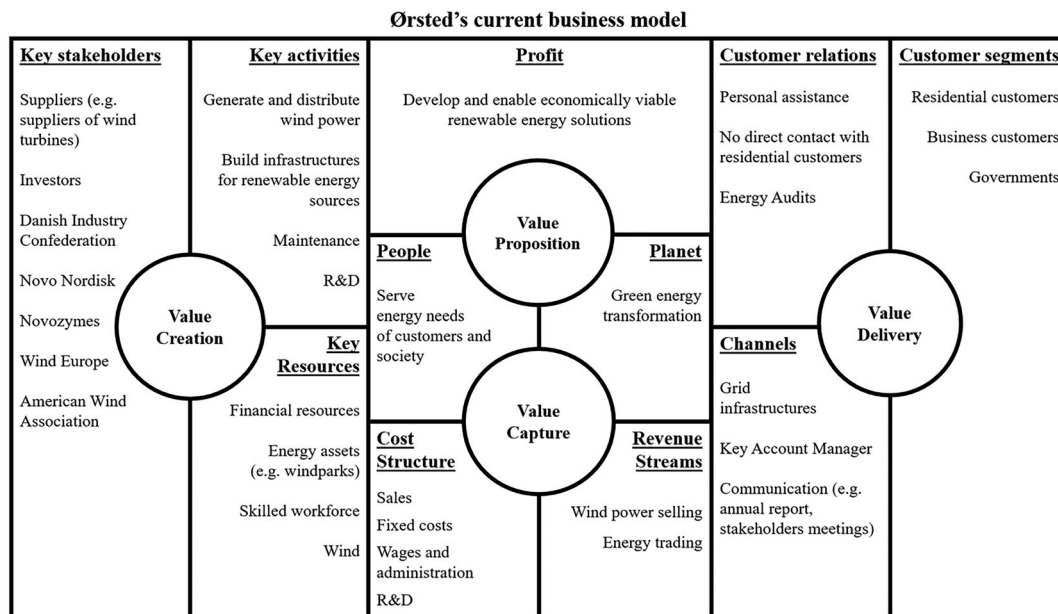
Ørsted's current business model

Key stakeholders

Suppliers (e.g. suppliers of wind turbines)

Investors

Danish Industry Confederation

Novo Nordisk

Novozymes

Wind Europe

American Wind Association

Value Creation

Key activities

Generate and distribute wind power

Build infrastructures for renewable energy sources

Maintenance

R&D

Key Resources

Financial resources

Energy assets (e.g. windparks)

Skilled workforce

Wind

Profit

Develop and enable economically viable renewable energy solutions

Value Proposition

People

Serve energy needs of customers and society

Planet

Green energy transformation

Value Capture

Cost Structure

Sales

Fixed costs

Wages and administration

R&D

Revenue Streams

Wind power selling

Energy trading

Customer relations

Personal assistance

No direct contact with residential customers

Energy Audits

Channels

Grid infrastructures

Key Account Manager

Communication (e.g. annual report, stakeholders meetings)

Value Delivery

Customer segments

Residential customers

Business customers

Governments